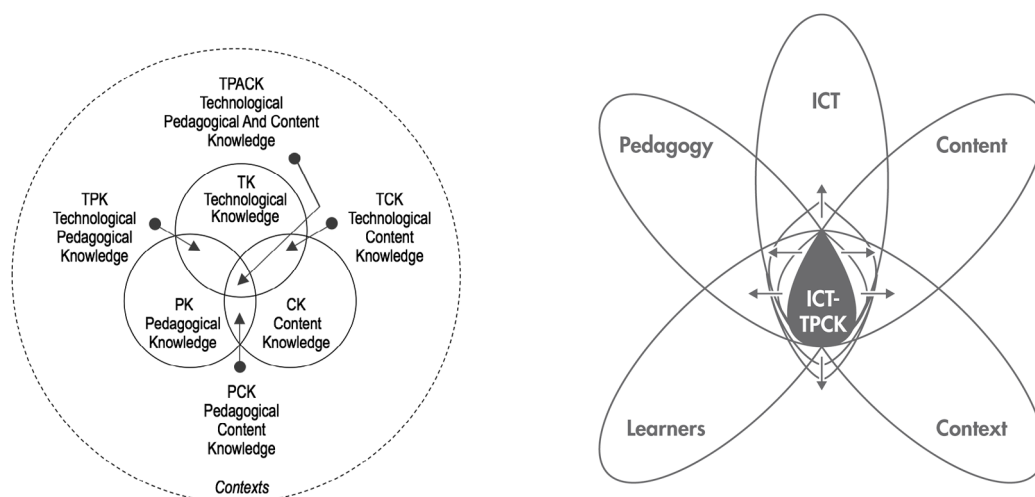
TPACK
Technological
Pedagogical And Content
Knowledge

TPK
Technological
Pedagogical
Knowledge

TK
Technological
Knowledge

TCK
Technological
Content
Knowledge

PK
Pedagogical
Knowledge

CK
Content
Knowledge

PCK
Pedagogical
Content
Knowledge

Contexts

ICT

Pedagogy

Content

ICT-
TPCK

Learners

Context